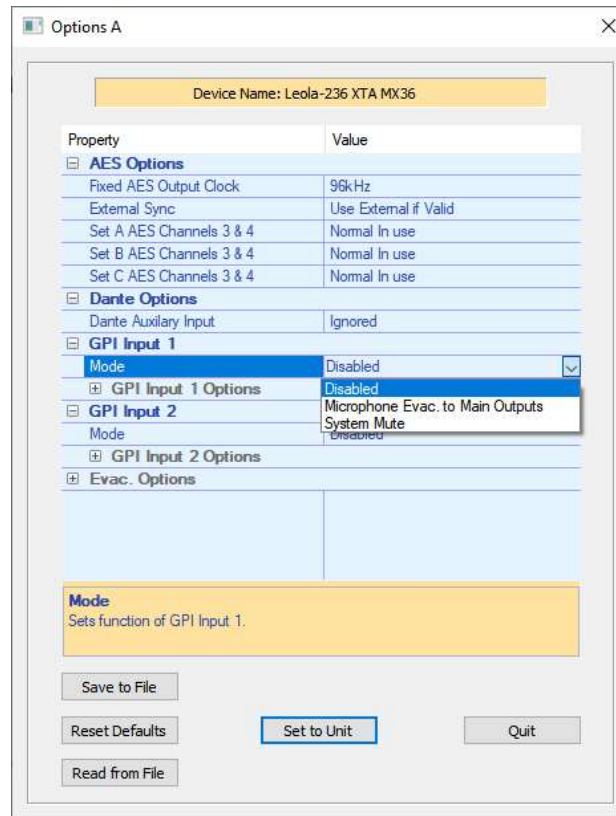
Options A

X

Device Name: Leola-236 XTA MX36

| Property | Value |
|---|---|
| ⊟ AES Options | |
| Fixed AES Output Clock | 96kHz |
| External Sync | Use External if Valid |
| Set A AES Channels 3 & 4 | Normal In use |
| Set B AES Channels 3 & 4 | Normal In use |
| Set C AES Channels 3 & 4 | Normal In use |
| ⊟ Dante Options | |
| Dante Auxilary Input | Ignored |
| ⊟ GPI Input 1 | |
| Mode | Disabled |
| ⊞ GPI Input 1 Options | Disabled |
| | Microphone Evac. to Main Outputs |
| ⊟ GPI Input 2 | System Mute |
| Mode | Disabled |
| ⊞ GPI Input 2 Options | |
| ⊞ Evac. Options | |

Mode
Sets function of GPI Input 1.

Save to File

Reset Defaults

Set to Unit

Quit

Read from File